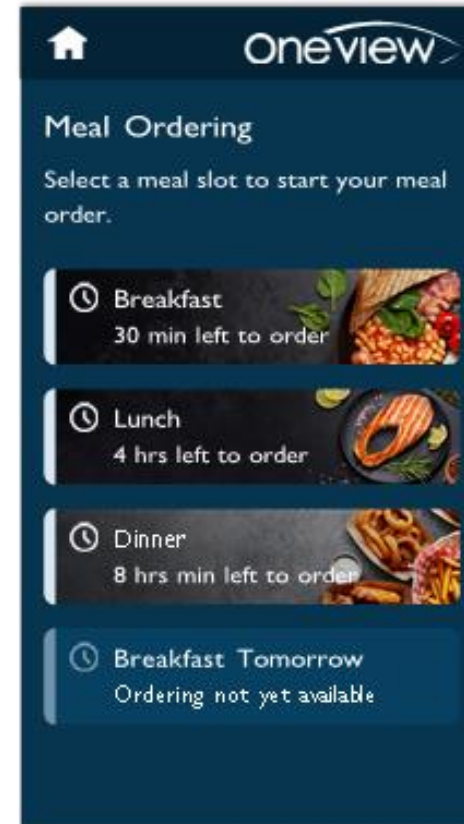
oneview

Meal Ordering

Select a meal slot to start your meal order.

Breakfast
30 min left to order

Lunch
4 hrs left to order

Dinner
8 hrs min left to order

Breakfast Tomorrow
Ordering not yet available